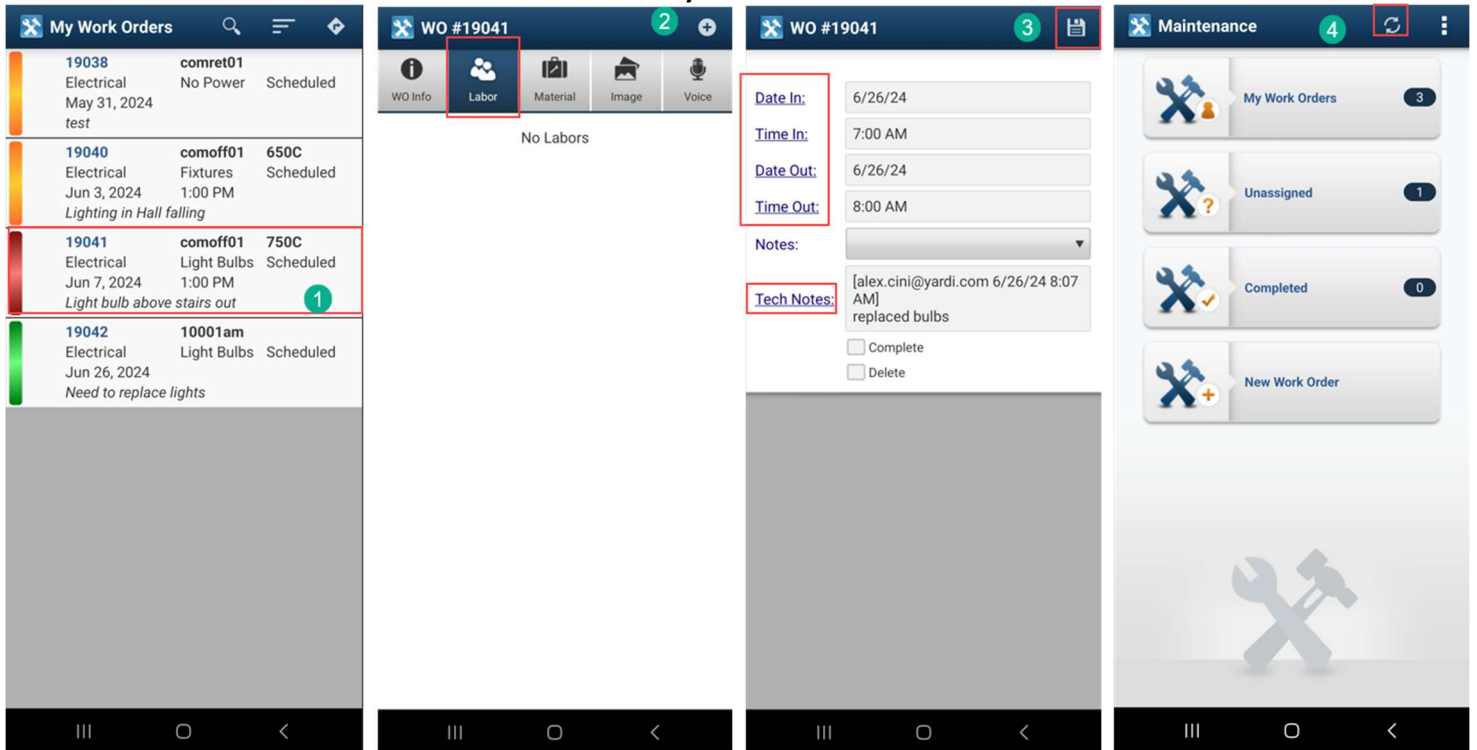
My Work Orders

19038 comret01
Electrical No Power Scheduled
May 31, 2024
test

19040 comoff01 650C
Electrical Fixtures Scheduled
Jun 3, 2024 1:00 PM
Lighting in Hall falling

19041 comoff01 750C
Electrical Light Bulbs Scheduled
Jun 7, 2024 1:00 PM
Light bulb above stairs out

1

19042 10001am
Electrical Light Bulbs Scheduled
Jun 26, 2024
Need to replace lights

WO #19041

2

WO Info Labor Material Image Voice

No Labors

WO #19041

3

Date In: 6/26/24
Time In: 7:00 AM
Date Out: 6/26/24
Time Out: 8:00 AM
Notes:
Tech Notes: [alex.cini@yardi.com 6/26/24 8:07 AM]
replaced bulbs

Complete
Delete

Maintenance

4

My Work Orders 3
Unassigned 1
Completed 0
New Work Order